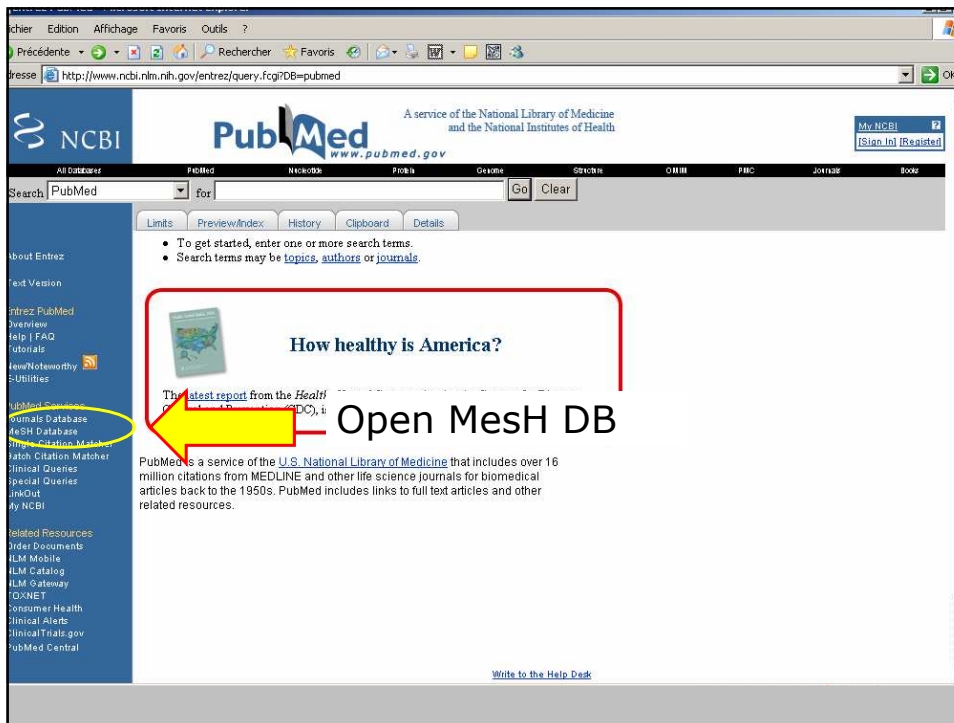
ichier Edition Affichage Favoris Outils ?

Précédente Rechercher Favoris

dresse http://www.ncbi.nlm.nih.gov/entrez/query.fcgi?DB=pubmed

NCBI

PubMed www.pubmed.gov

A service of the National Library of Medicine and the National Institutes of Health

My NCBI [Sign In] [Register]

All Databases PubMed Nucleotide Protein Genome Structure OMIM PMC Journals Books

Search PubMed for Go Clear

Limits Preview/Index History Clipboard Details

• To get started, enter one or more search terms.
• Search terms may be topics, authors or journals.

bout Entrez

ext Version

ntrez PubMed
verview
elp | FAQ
utorials
ew/Noteworthy
-Utilities

ubMed Services
ournals Database
eSH Database
ingle Citation Matcher
atch Citation Matcher
linical Queries
pecial Queries
inkOut
y NCBI

elated Resources
rder Documents
LM Mobile
LM Catalog
LM Gateway
OXNET
onsumer Health
linical Alerts
linicalTrials.gov
ubMed Central

How healthy is America?

The latest report from the Health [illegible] (CDC), i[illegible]

Open MesH DB

PubMed is a service of the U.S. National Library of Medicine that includes over 16 million citations from MEDLINE and other life science journals for biomedical articles back to the 1950s. PubMed includes links to full text articles and other related resources.

Write to the Help Desk